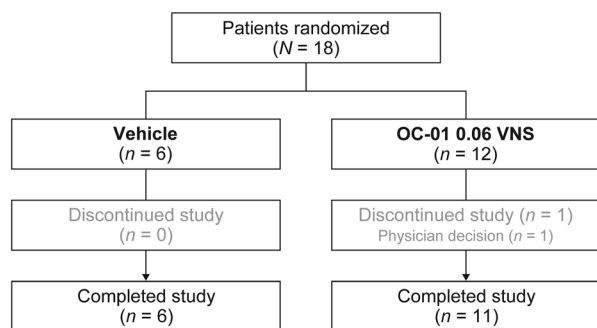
Patients randomized
($N = 18$)

Vehicle
($n = 6$)

Discontinued study
($n = 0$)

Completed study
($n = 6$)

OC-01 0.06 VNS
($n = 12$)

Discontinued study ($n = 1$)
Physician decision ($n = 1$)

Completed study
($n = 11$)